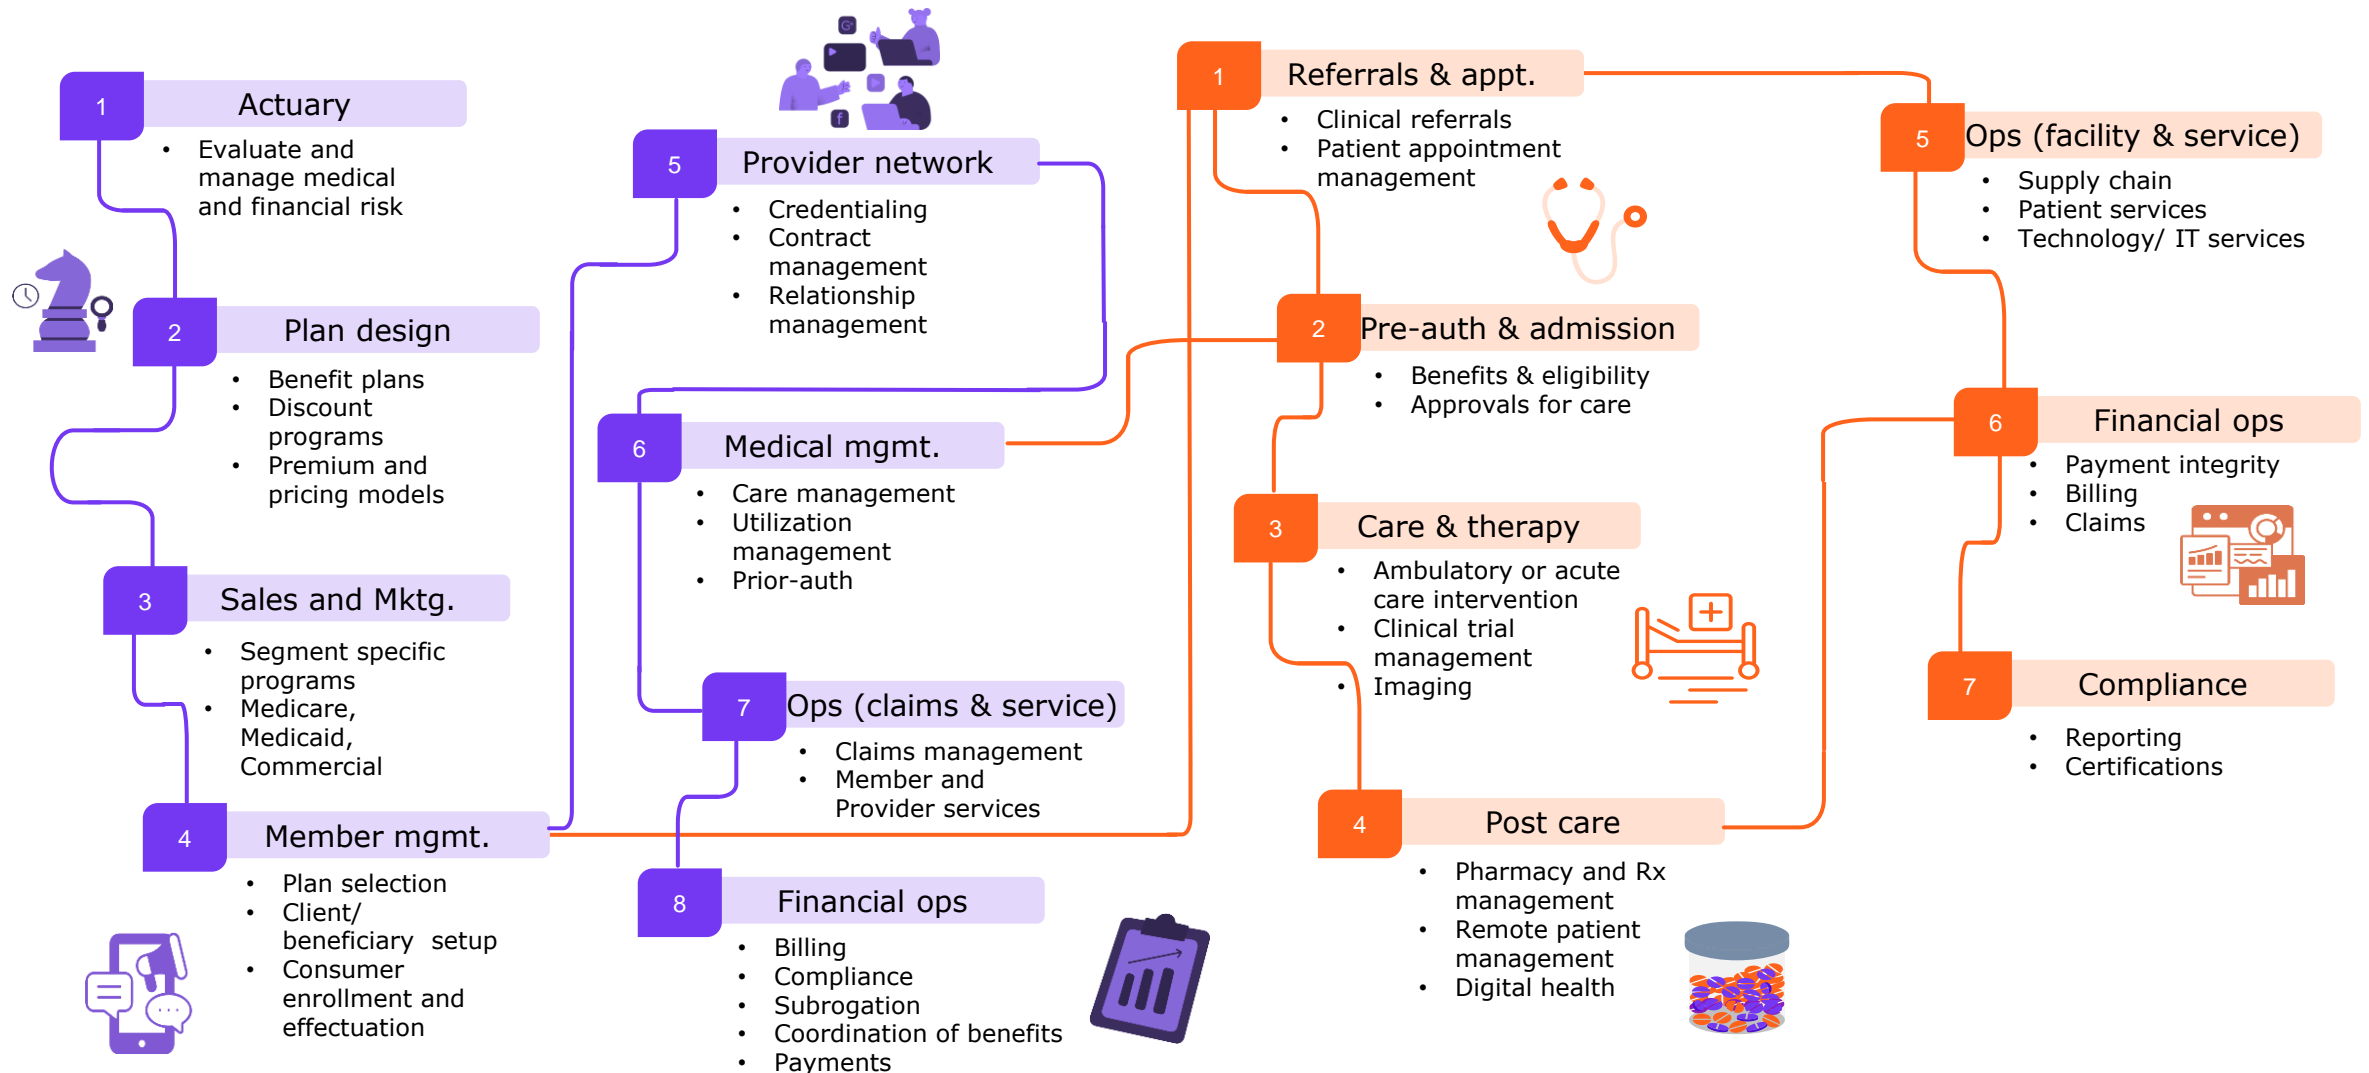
1 Actuary
- Evaluate and manage medical and financial risk

2 Plan design
- Benefit plans
- Discount programs
- Premium and pricing models

3 Sales and Mktg.
- Segment specific programs
- Medicare, Medicaid, Commercial

4 Member mgmt.
- Plan selection
- Client/ beneficiary setup
- Consumer enrollment and effectuation

5 Provider network
- Credentialing
- Contract management
- Relationship management

6 Medical mgmt.
- Care management
- Utilization management
- Prior-auth

7 Ops (claims & service)
- Claims management
- Member and Provider services

8 Financial ops
- Billing
- Compliance
- Subrogation
- Coordination of benefits
- Payments

1 Referrals & appt.
- Clinical referrals
- Patient appointment management

2 Pre-auth & admission
- Benefits & eligibility
- Approvals for care

3 Care & therapy
- Ambulatory or acute care intervention
- Clinical trial management
- Imaging

4 Post care
- Pharmacy and Rx management
- Remote patient management
- Digital health

5 Ops (facility & service)
- Supply chain
- Patient services
- Technology/ IT services

6 Financial ops
- Payment integrity
- Billing
- Claims

7 Compliance
- Reporting
- Certifications